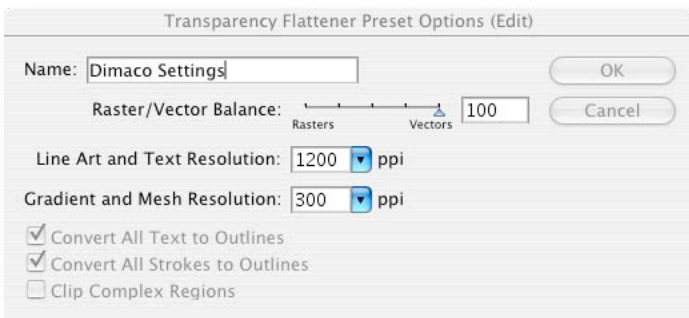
Transparency Flattener Preset Options (Edit)

Name: Dimaco Settings

OK

Raster/Vector Balance: Rasters Vectors 100

Cancel

Line Art and Text Resolution: 1200 ppi

Gradient and Mesh Resolution: 300 ppi

Convert All Text to Outlines

Convert All Strokes to Outlines

Clip Complex Regions